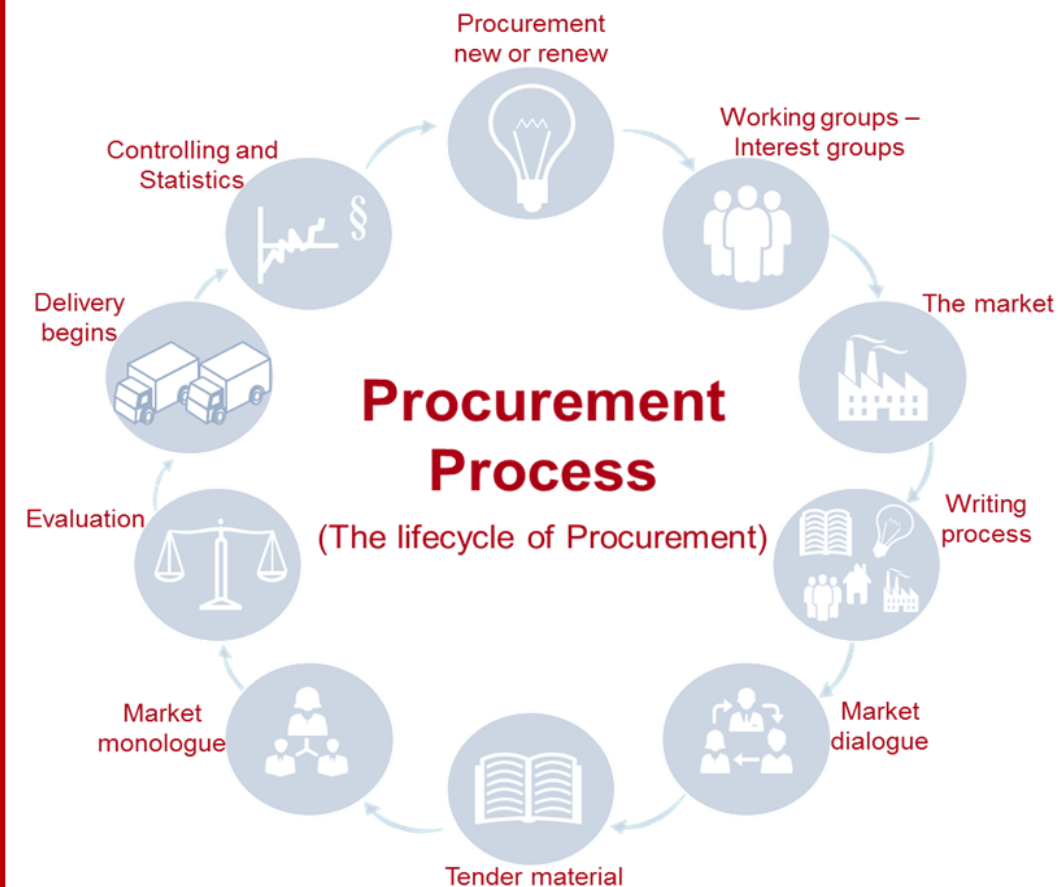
Procurement new or renew

Working groups – Interest groups

The market

Writing process

Market dialogue

Tender material

Market monologue

Evaluation

Delivery begins

Controlling and Statistics

§

Procurement Process

(The lifecycle of Procurement)